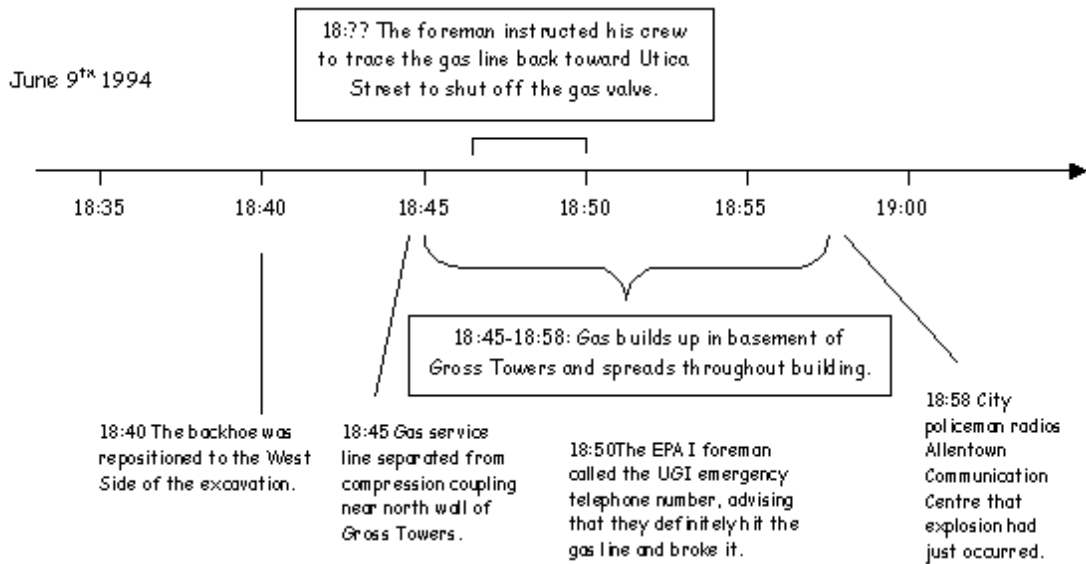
June 9$^{th}$ 1994

18:?? The foreman instructed his crew to trace the gas line back toward Utica Street to shut off the gas valve.

18:35

18:40

18:45

18:50

18:55

19:00

18:45-18:58: Gas builds up in basement of Gross Towers and spreads throughout building.

18:40 The backhoe was repositioned to the West Side of the excavation.

18:45 Gas service line separated from compression coupling near north wall of Gross Towers.

18:50The EPA I foreman called the UGI emergency telephone number, advising that they definitely hit the gas line and broke it.

18:58 City policeman radios Allentown Communication Centre that explosion had just occurred.